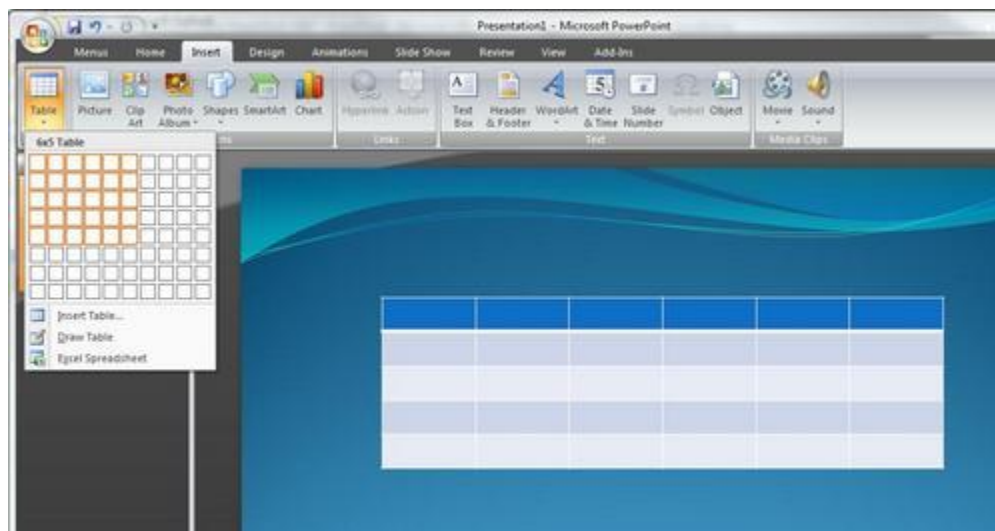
Presentation1 - Microsoft PowerPoint

Menus Home Insert Design Animations Slide Show Review View Add-Ins

Table Picture Clip Art Photo Album Shapes SmartArt Chart Hyperlink Action Text Box Header & Footer WordArt Date & Time Slide Number Symbol Object Movie Sound

Links Text Media Clips

6x5 Table

Insert Table...
Draw Table
Excel Spreadsheet